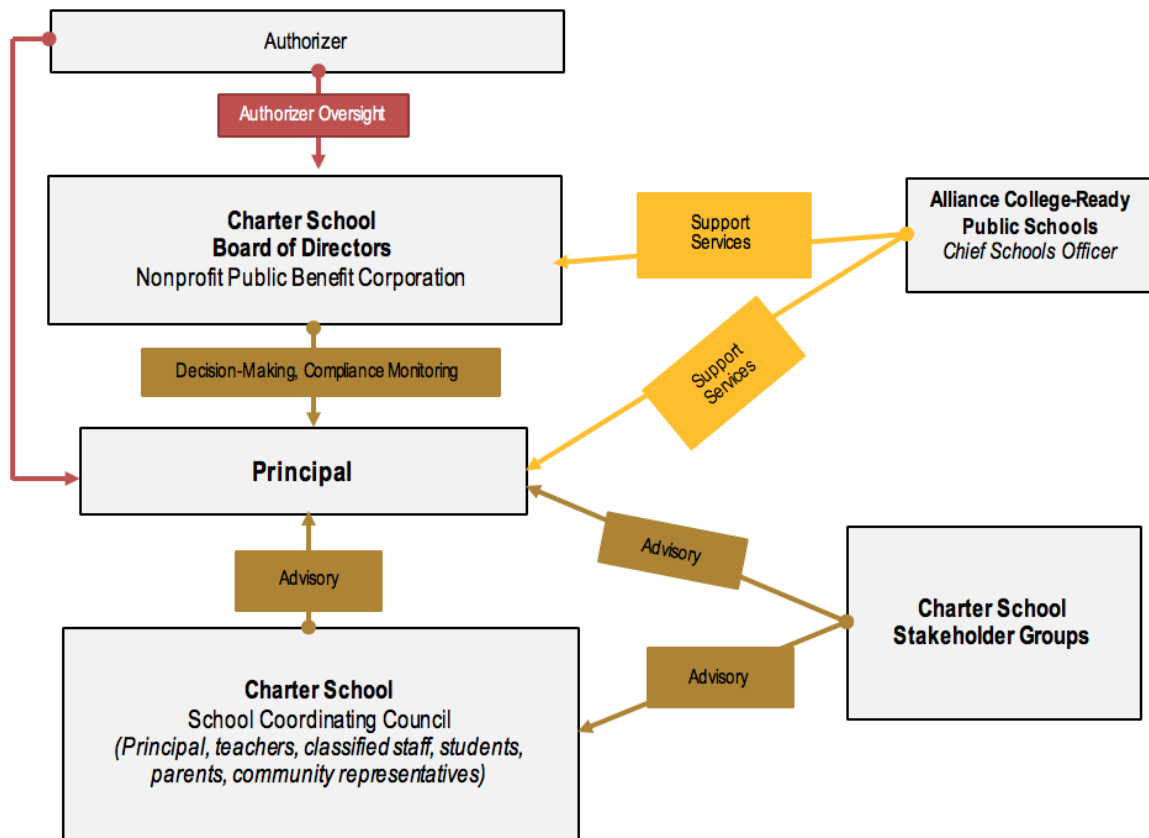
Authorizer

Authorizer Oversight

Charter School
Board of Directors
Nonprofit Public Benefit Corporation

Support Services

Alliance College-Ready Public Schools
Chief Schools Officer

Support Services

Decision-Making, Compliance Monitoring

Principal

Advisory

Advisory

Charter School Stakeholder Groups

Advisory

Charter School
School Coordinating Council
(Principal, teachers, classified staff, students, parents, community representatives)